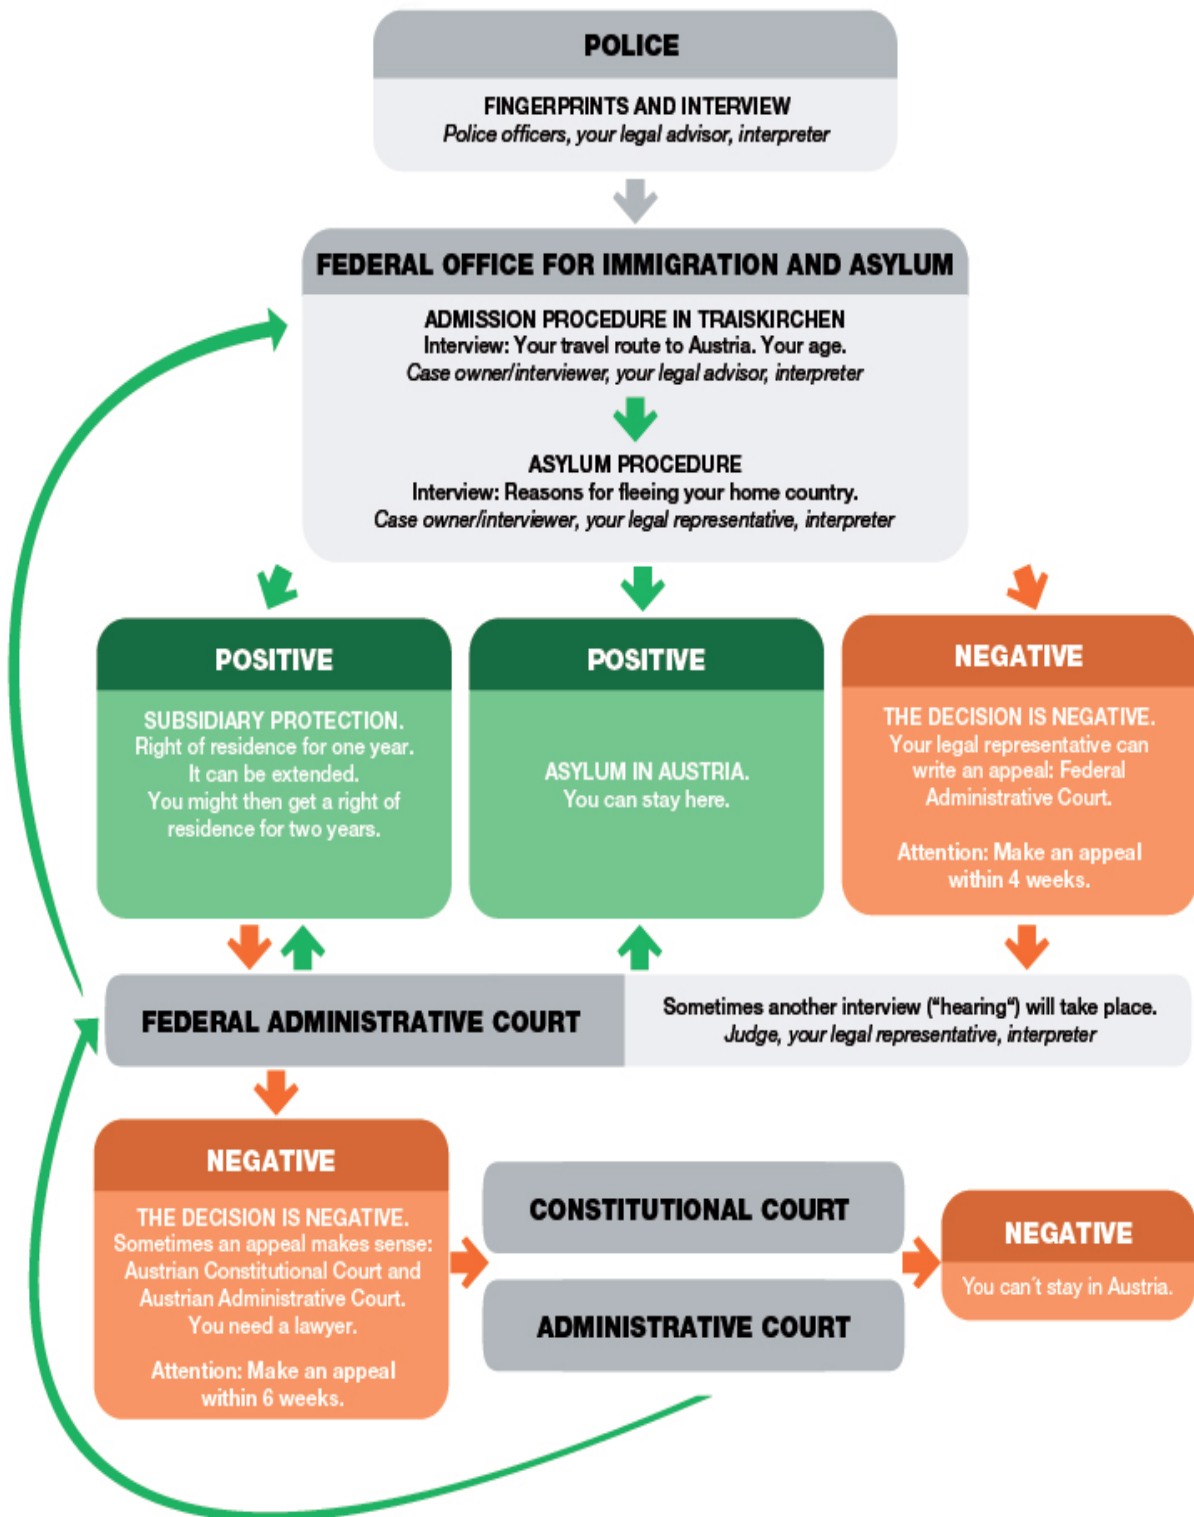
POLICE

FINGERPRINTS AND INTERVIEW
*Police officers, your legal advisor, interpreter*

FEDERAL OFFICE FOR IMMIGRATION AND ASYLUM

ADMISSION PROCEDURE IN TRAISKIRCHEN
Interview: Your travel route to Austria. Your age.
*Case owner/interviewer, your legal advisor, interpreter*

ASYLUM PROCEDURE
Interview: Reasons for fleeing your home country.
*Case owner/interviewer, your legal representative, interpreter*

POSITIVE

SUBSIDIARY PROTECTION.
Right of residence for one year.
It can be extended.
You might then get a right of residence for two years.

POSITIVE

ASYLUM IN AUSTRIA.
You can stay here.

NEGATIVE

THE DECISION IS NEGATIVE.
Your legal representative can write an appeal: Federal Administrative Court.

Attention: Make an appeal within 4 weeks.

FEDERAL ADMINISTRATIVE COURT

Sometimes another interview ("hearing") will take place.
*Judge, your legal representative, interpreter*

NEGATIVE

THE DECISION IS NEGATIVE.
Sometimes an appeal makes sense: Austrian Constitutional Court and Austrian Administrative Court.
You need a lawyer.

Attention: Make an appeal within 6 weeks.

CONSTITUTIONAL COURT

ADMINISTRATIVE COURT

NEGATIVE

You can't stay in Austria.